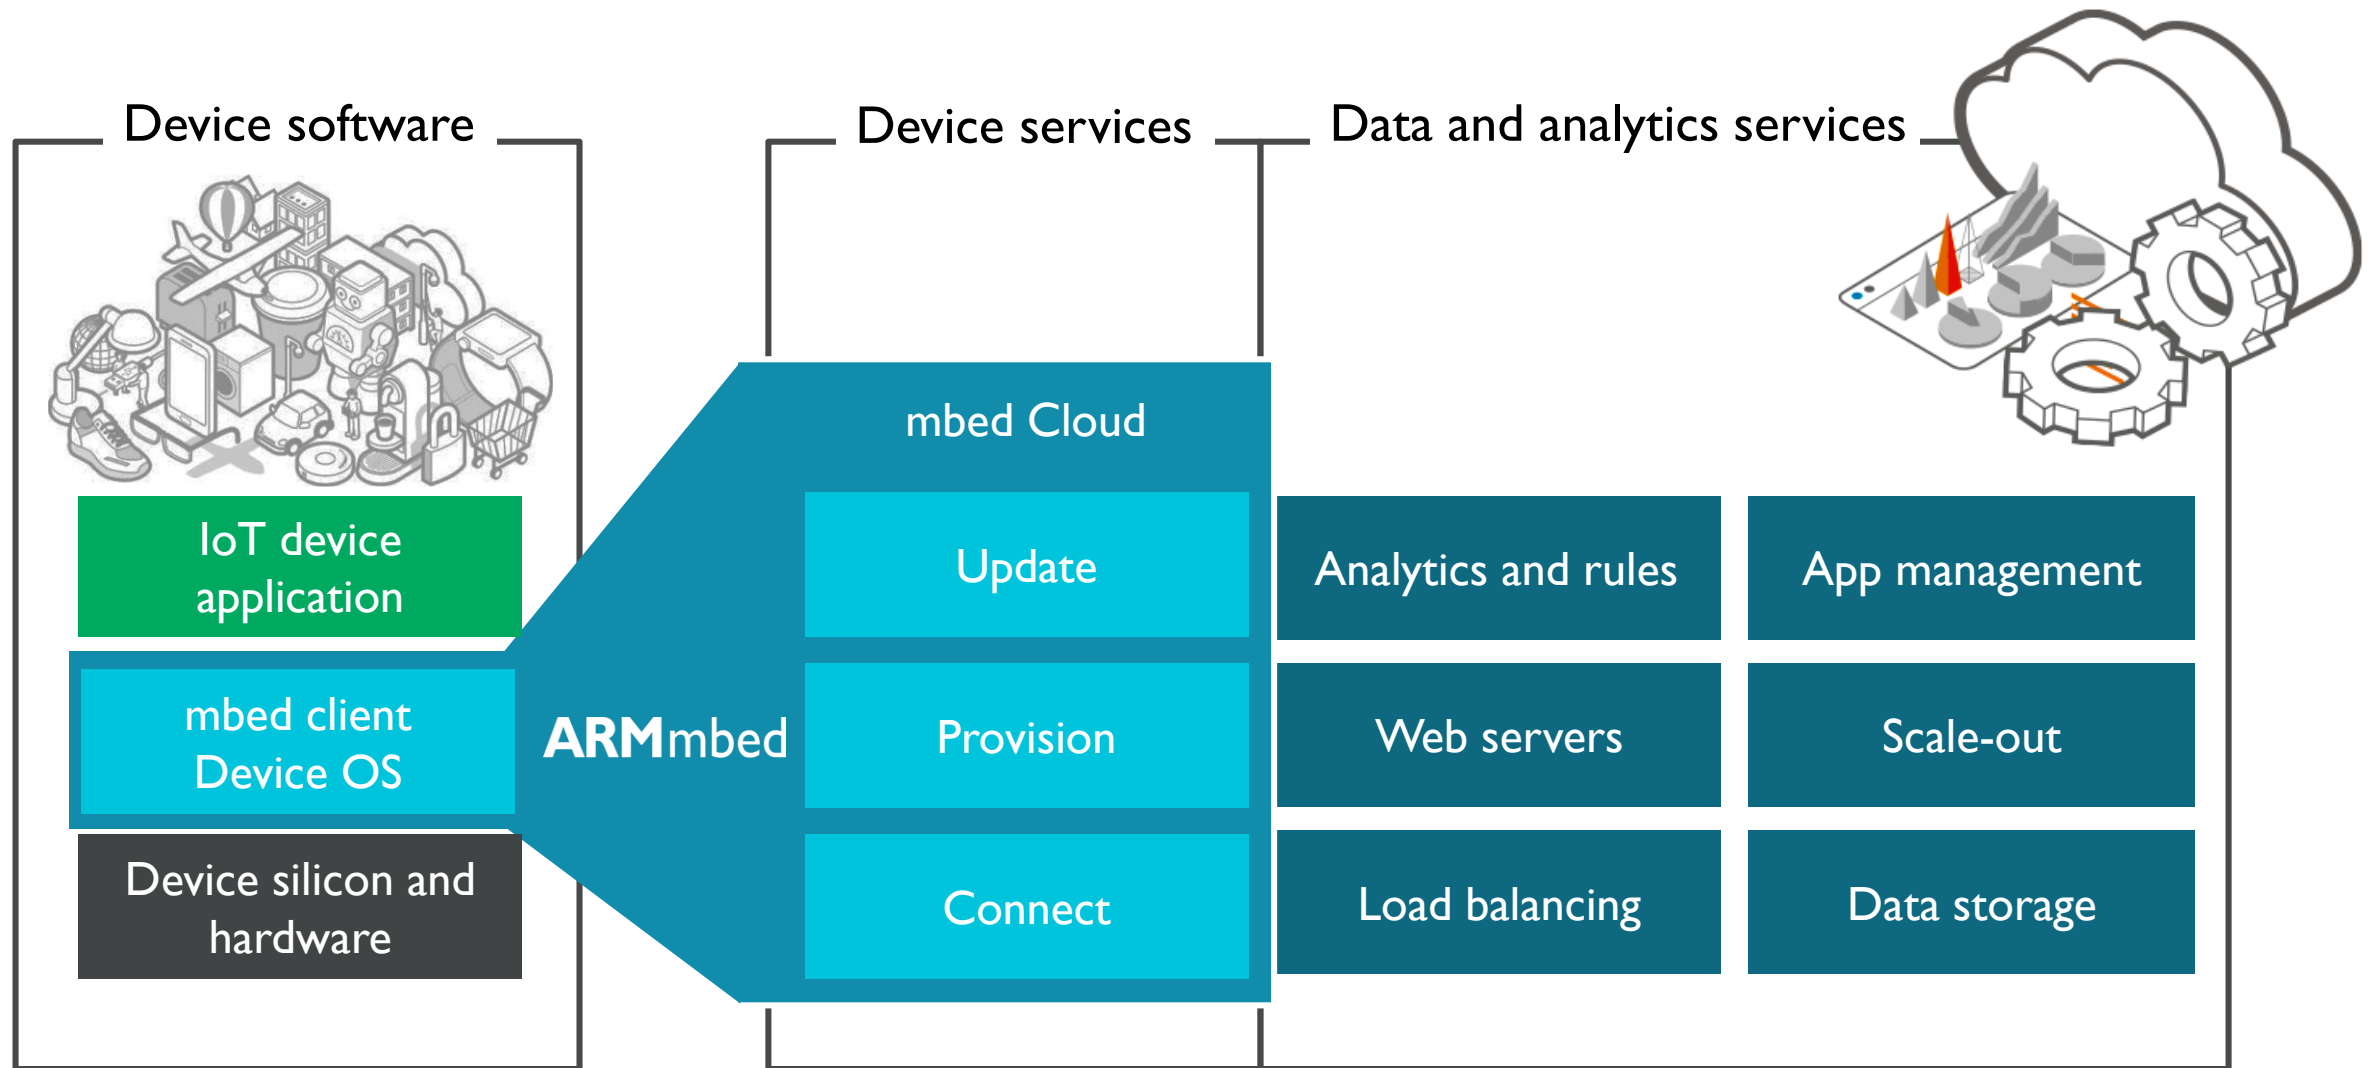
Device software

Device services

Data and analytics services

IoT device application

mbed client Device OS

Device silicon and hardware

ARMmbed

mbed Cloud

Update

Provision

Connect

Analytics and rules

App management

Web servers

Scale-out

Load balancing

Data storage